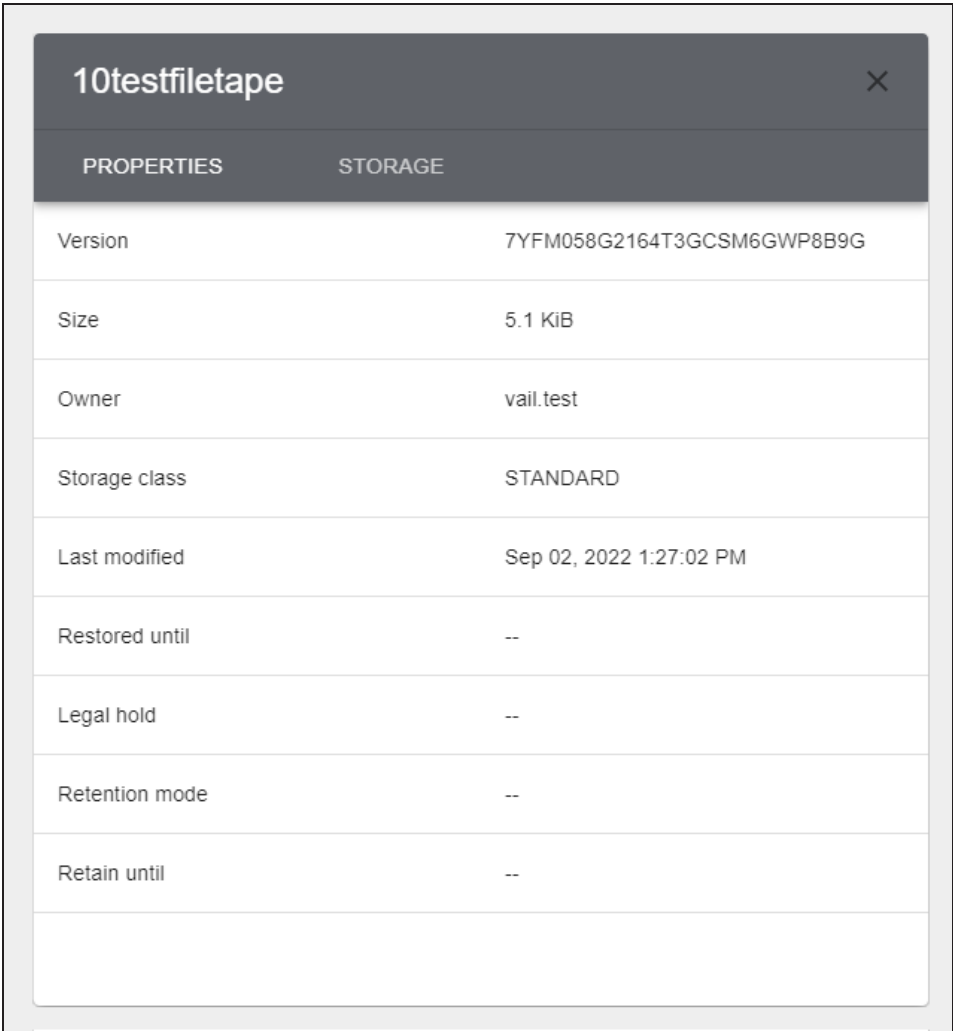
10testfiletape

×

PROPERTIES STORAGE

| | |
|---|---|
| Version | 7YFM058G2164T3GCSM6GWP8B9G |
| Size | 5.1 KiB |
| Owner | vail.test |
| Storage class | STANDARD |
| Last modified | Sep 02, 2022 1:27:02 PM |
| Restored until | -- |
| Legal hold | -- |
| Retention mode | -- |
| Retain until | -- |